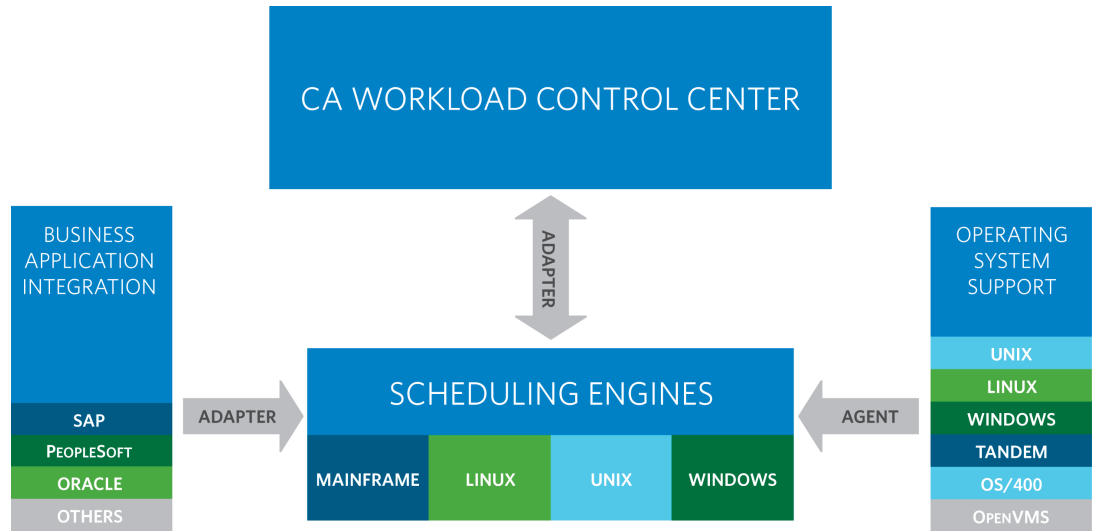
CA WORKLOAD CONTROL CENTER

ADAPTER

BUSINESS APPLICATION INTEGRATION

SAP
PEOPLESOFT
ORACLE
OTHERS

ADAPTER

SCHEDULING ENGINES

MAINFRAME
LINUX
UNIX
WINDOWS

AGENT

OPERATING SYSTEM SUPPORT

UNIX
LINUX
WINDOWS
TANDEM
OS/400
OPENVMS